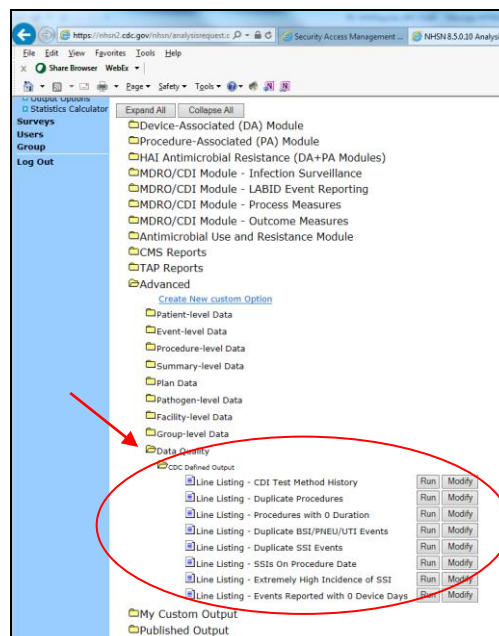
https://nhsn2.cdc.gov/nhsn/analysisrequest.c
Security Access Management ...
NHSN 8.5.0.10 Analysi

File Edit View Favorites Tools Help
Share Browser WebEx
Page Safety Tools

Output Options
Statistics Calculator
Surveys
Users
Group
Log Out

Expand All
Collapse All

Device-Associated (DA) Module
Procedure-Associated (PA) Module
HAI Antimicrobial Resistance (DA+PA Modules)
MDRO/CDI Module - Infection Surveillance
MDRO/CDI Module - LABID Event Reporting
MDRO/CDI Module - Process Measures
MDRO/CDI Module - Outcome Measures
Antimicrobial Use and Resistance Module
CMS Reports
TAP Reports
Advanced
Create New custom Option
Patient-level Data
Event-level Data
Procedure-level Data
Summary-level Data
Plan Data
Pathogen-level Data
Facility-level Data
Group-level Data
Data Quality
CDC Defined Output

| | | |
|---|---|---|
| Line Listing - CDI Test Method History | Run | Modify |
| Line Listing - Duplicate Procedures | Run | Modify |
| Line Listing - Procedures with 0 Duration | Run | Modify |
| Line Listing - Duplicate BSI/PNEU/UTI Events | Run | Modify |
| Line Listing - Duplicate SSI Events | Run | Modify |
| Line Listing - SSIs On Procedure Date | Run | Modify |
| Line Listing - Extremely High Incidence of SSI | Run | Modify |
| Line Listing - Events Reported with 0 Device Days | Run | Modify |

My Custom Output
Published Output